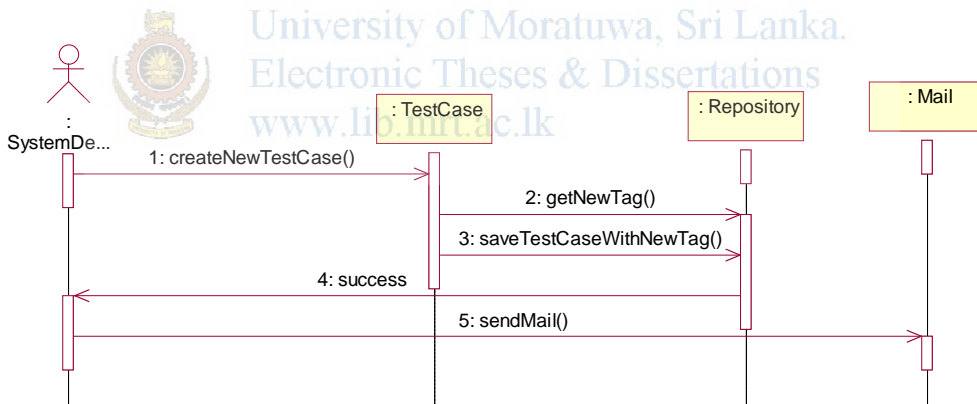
University of Moratuwa, Sri Lanka.
Electronic Theses & Dissertations
www.lib.mrt.ac.lk

:
SystemDe...

: TestCase

: Repository

: Mail

1: createNewTestCase()

2: getNewTag()

3: saveTestCaseWithNewTag()

4: success

5: sendMail()